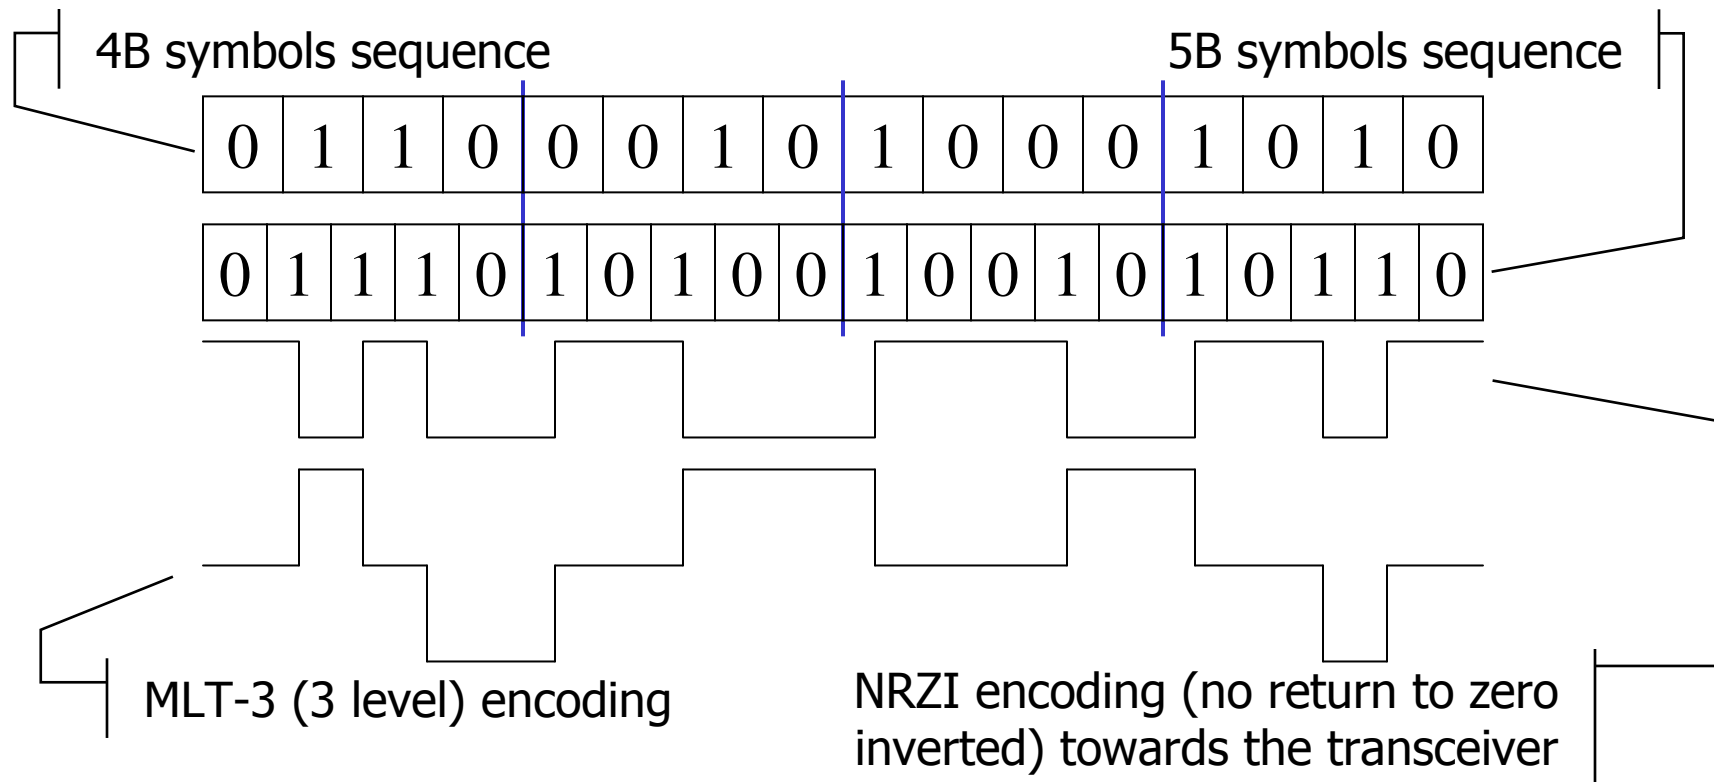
4B symbols sequence

5B symbols sequence

| 0 | 1 | 1 | 0 | 0 | 0 | 1 | 0 | 1 | 0 | 0 | 0 | 1 | 0 | 1 | 0 |
|---|---|---|---|---|---|---|---|---|---|---|---|---|---|---|---|

| 0 | 1 | 1 | 1 | 0 | 1 | 0 | 1 | 0 | 0 | 1 | 0 | 0 | 1 | 0 | 1 | 0 | 1 | 1 | 0 |
|---|---|---|---|---|---|---|---|---|---|---|---|---|---|---|---|---|---|---|---|

MLT-3 (3 level) encoding

NRZI encoding (no return to zero inverted) towards the transceiver